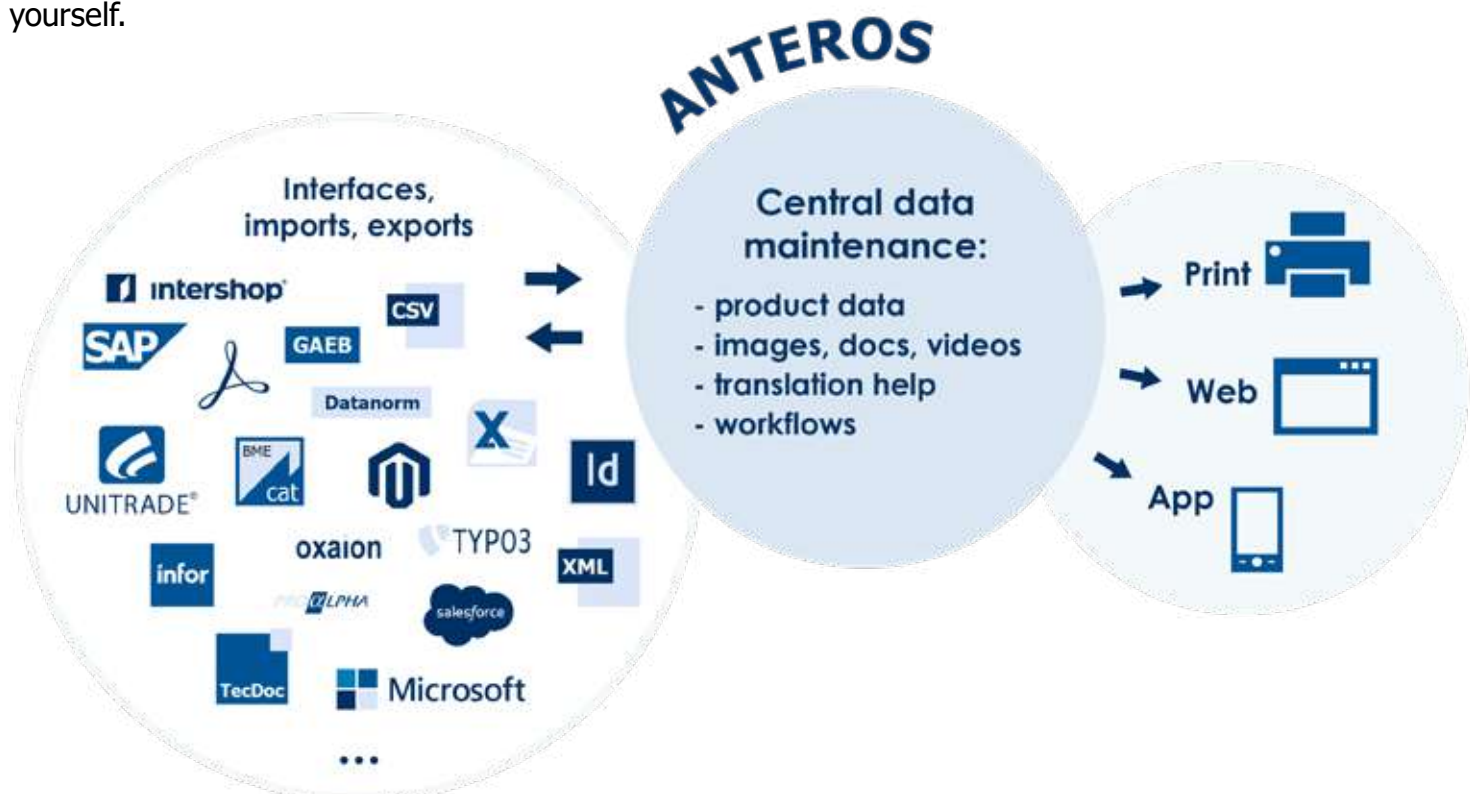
yourself.

ANTEROS

Interfaces, imports, exports

intershop

SAP

CSV

GAEB

Datanorm

X

UNITRADE®

BME cat

Id

oxaion

TYPO3

infor

PROALPHA

XML

salesforce

TecDoc

Microsoft

...

Central data maintenance:

- product data
- images, docs, videos
- translation help
- workflows

Print

Web

App